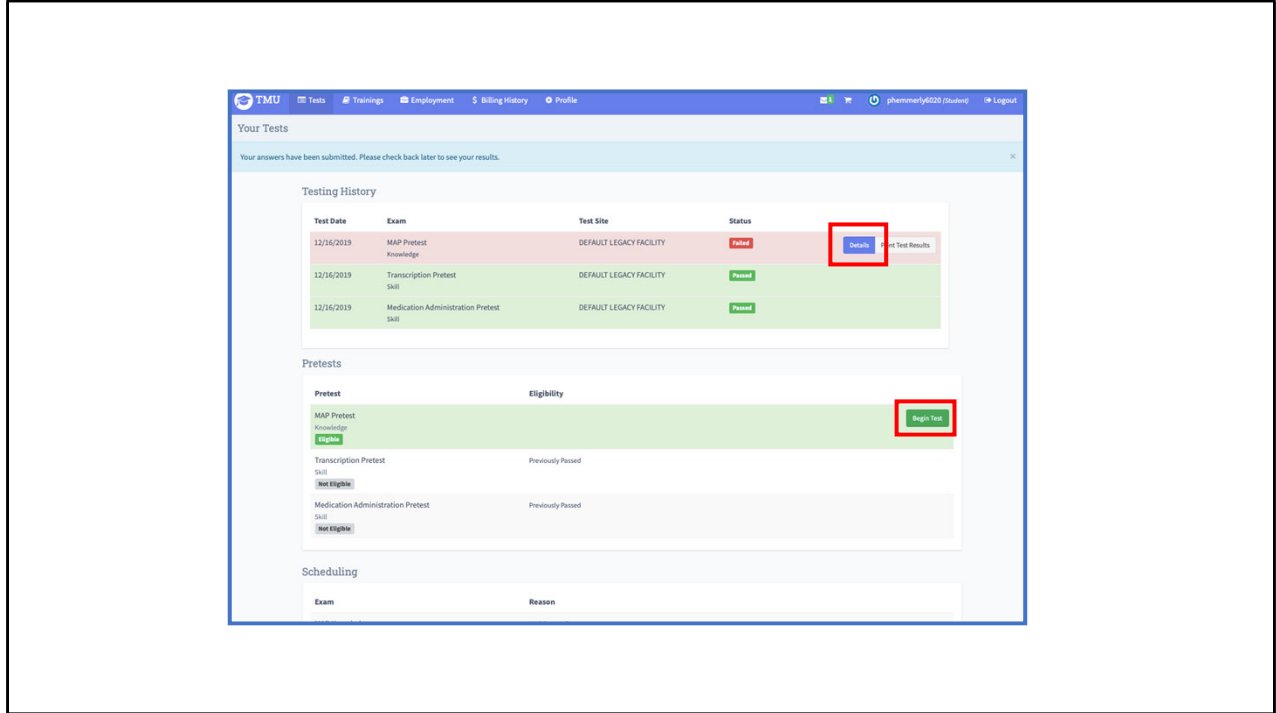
TMU Tests Trainings Employment $ Billing History Profile 1 phemmerly6020 (Student) Logout

Your Tests

Your answers have been submitted. Please check back later to see your results. ×

Testing History

| Test Date | Exam | Test Site | Status | |
|---|---|---|---|---|
| 12/16/2019 | MAP Pretest Knowledge | DEFAULT LEGACY FACILITY | Failed | Details Print Test Results |
| 12/16/2019 | Transcription Pretest Skill | DEFAULT LEGACY FACILITY | Passed | |
| 12/16/2019 | Medication Administration Pretest Skill | DEFAULT LEGACY FACILITY | Passed | |

Pretests

| Pretest | Eligibility | |
|---|---|---|
| MAP Pretest Knowledge Eligible | | Begin Test |
| Transcription Pretest Skill Not Eligible | Previously Passed | |
| Medication Administration Pretest Skill Not Eligible | Previously Passed | |

Scheduling

| Exam | Reason |
|---|---|
| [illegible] | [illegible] |